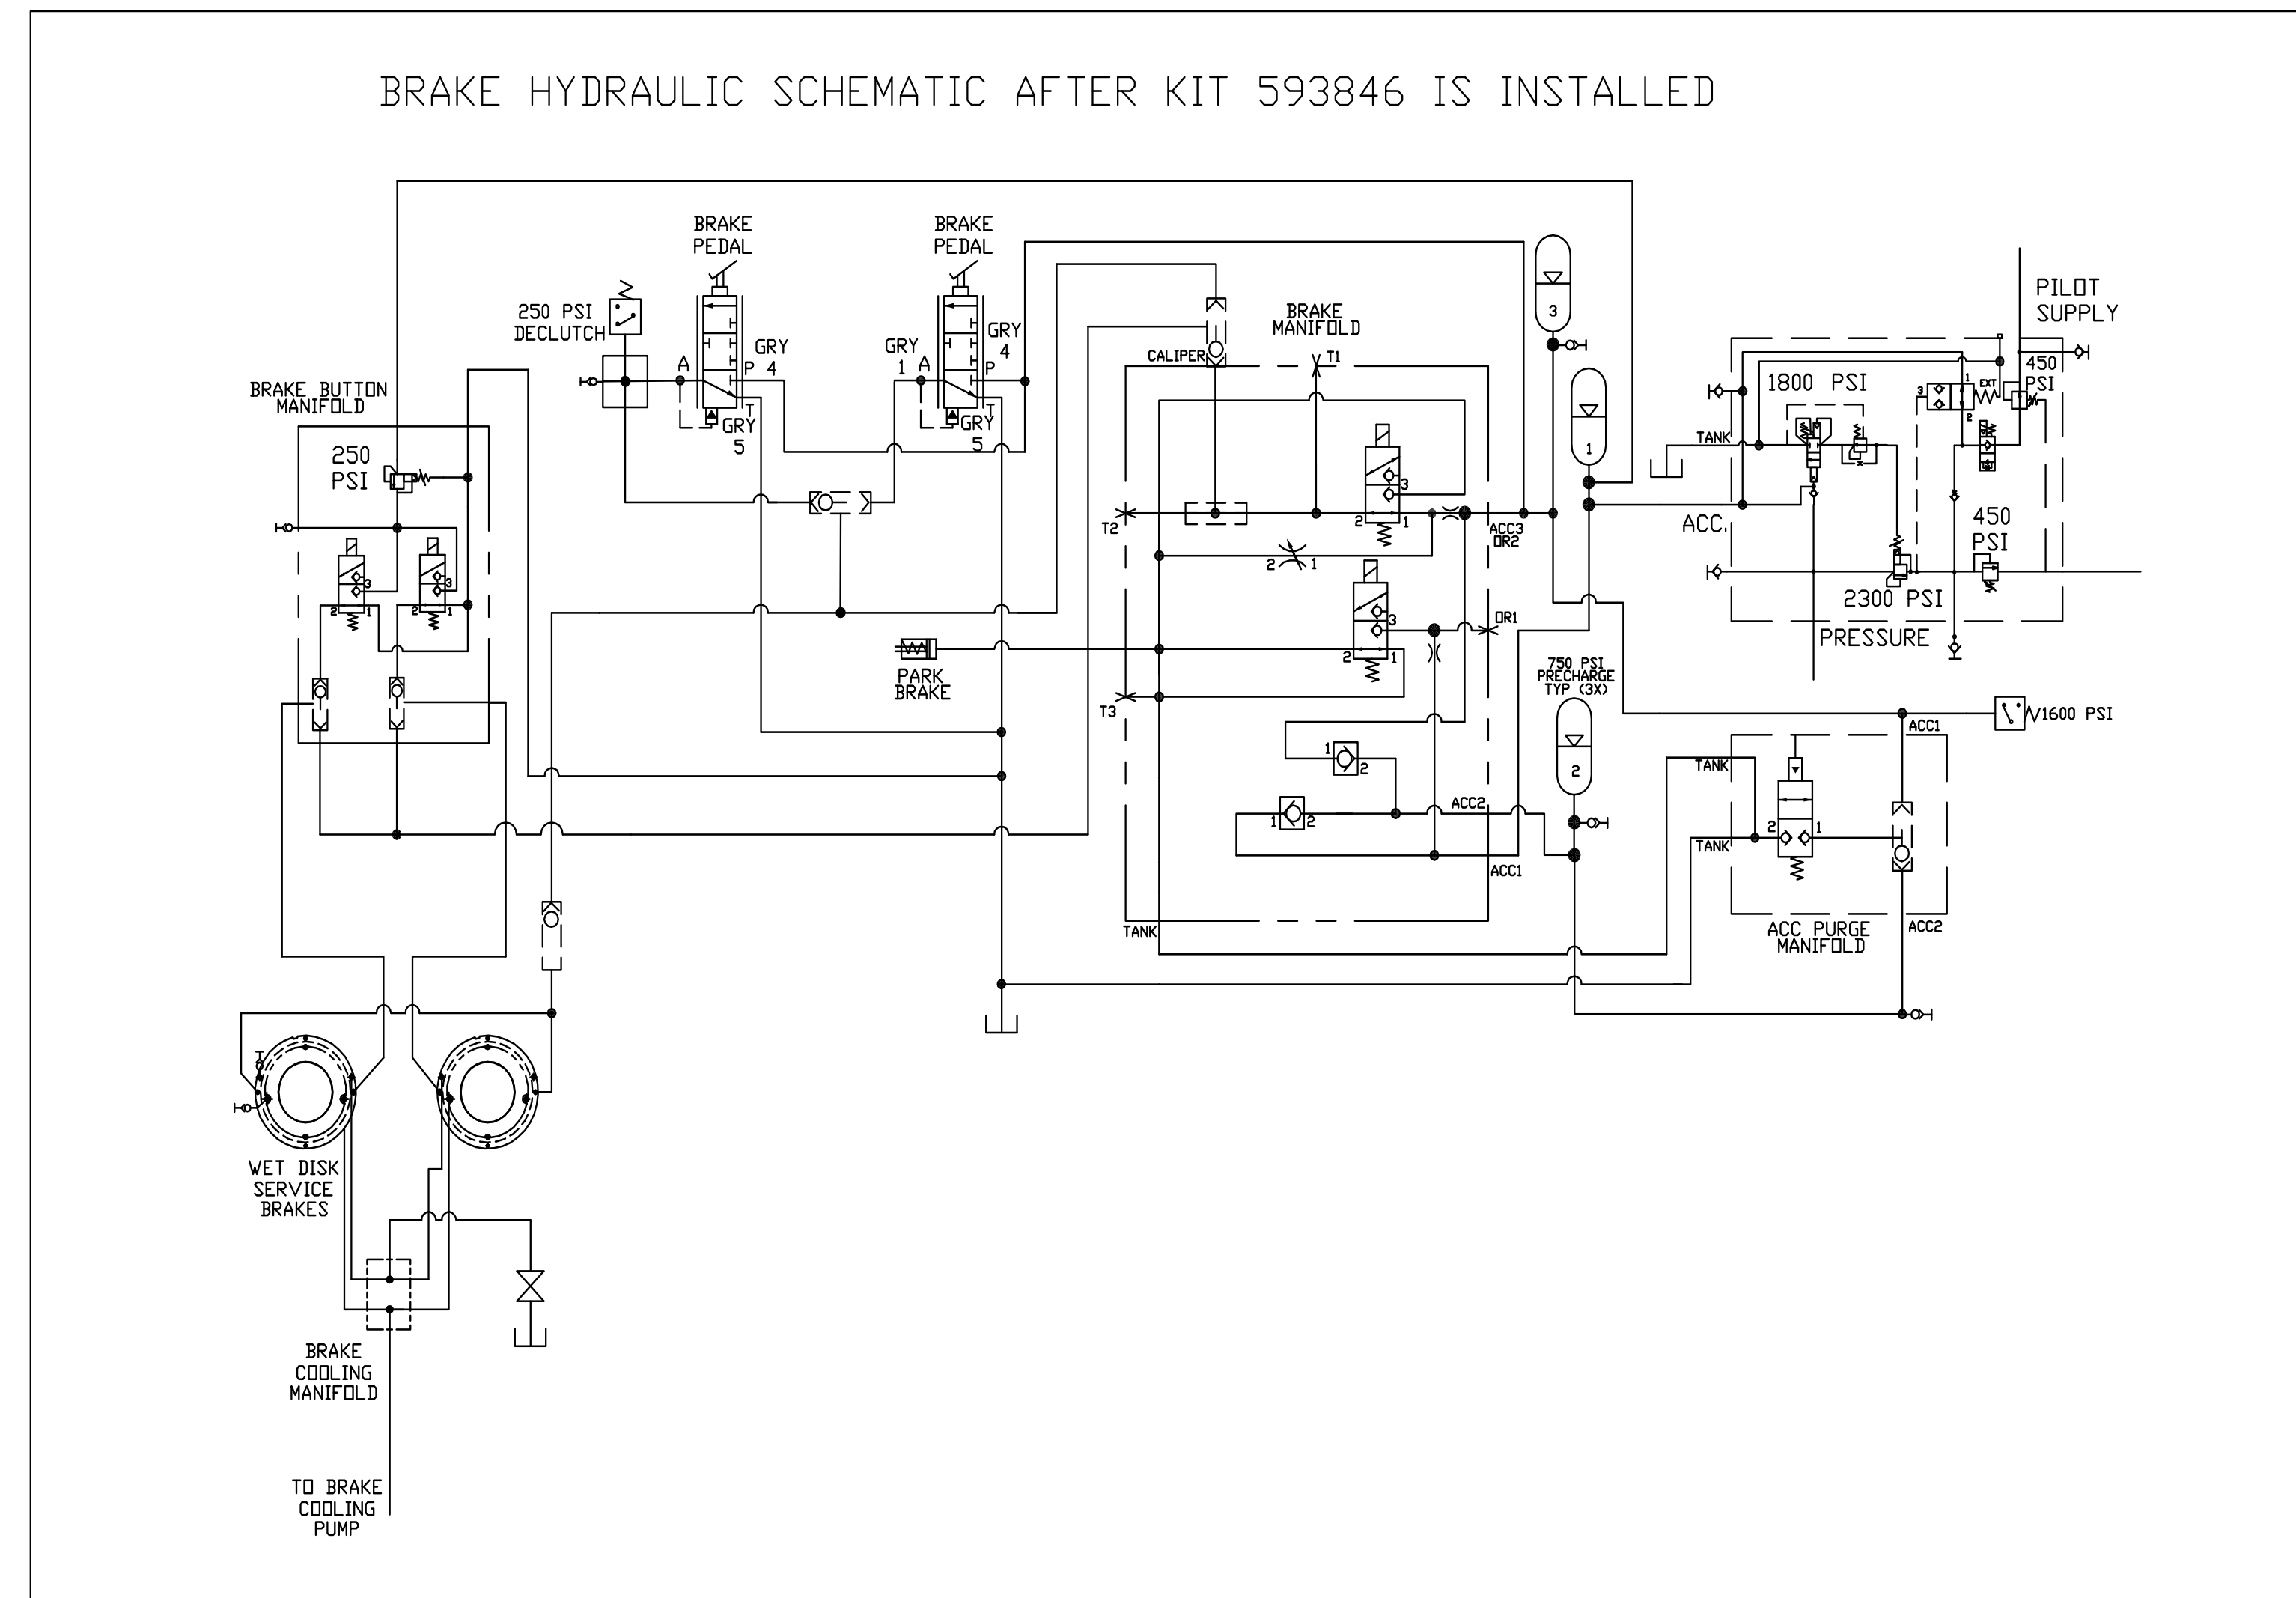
BRAKE HYDRAULIC SCHEMATIC AFTER KIT 593846 IS INSTALLED

BRAKE PEDAL

BRAKE PEDAL

250 PSI DECLUTCH

A

GRY 4

P

T

GRY 5

GRY 1

A

GRY 4

P

T

GRY 5

BRAKE BUTTON MANIFOLD

250 PSI

3

2 1

3

2 1

CALIPER

BRAKE MANIFOLD

T1

T2

3

2 1

2 1

3

2 1

T3

1 2

1 2

ACC3 OR2

OR1

ACC2

ACC1

TANK

PARK BRAKE

3

1

750 PSI PRECHARGE TYP (3X)

2

PILOT SUPPLY

450 PSI

1800 PSI

3 1 EXT

2

TANK

ACC.

450 PSI

2300 PSI

PRESSURE

V1600 PSI

ACC1

TANK

TANK

2 1

ACC PURGE MANIFOLD

ACC2

WET DISK SERVICE BRAKES

BRAKE COOLING MANIFOLD

TO BRAKE COOLING PUMP